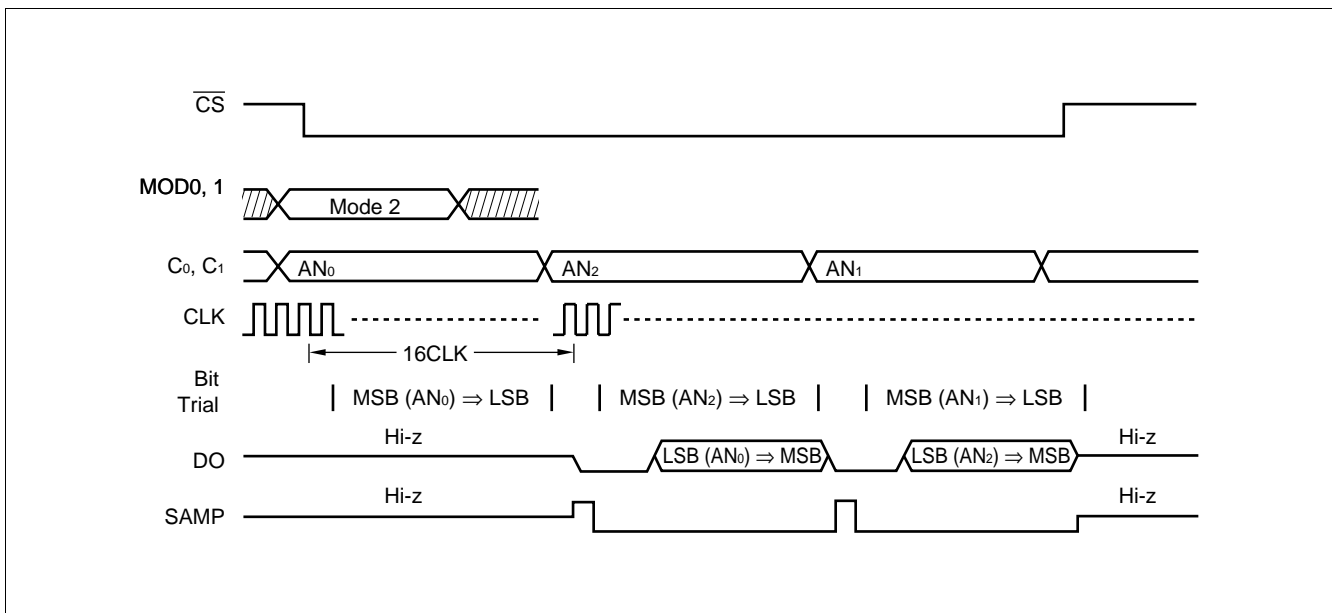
$\overline{CS}$

MOD0, 1

Mode 2

$C_0$, $C_1$

$AN_0$

$AN_2$

$AN_1$

CLK

16CLK

Bit Trial

MSB ($AN_0$) $\Rightarrow$ LSB

MSB ($AN_2$) $\Rightarrow$ LSB

MSB ($AN_1$) $\Rightarrow$ LSB

Hi-z

DO

LSB ($AN_0$) $\Rightarrow$ MSB

LSB ($AN_2$) $\Rightarrow$ MSB

Hi-z

Hi-z

SAMP

Hi-z